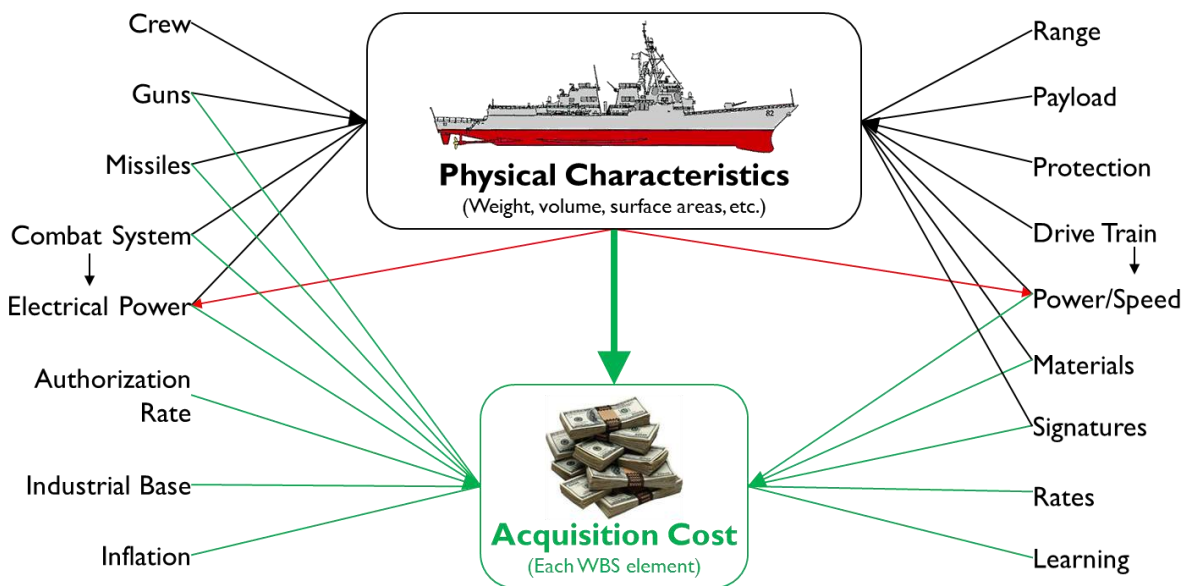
Crew

Guns

Missiles

Combat System

Electrical Power

Authorization Rate

Industrial Base

Inflation

82

Physical Characteristics
(Weight, volume, surface areas, etc.)

Acquisition Cost
(Each WBS element)

Range

Payload

Protection

Drive Train

Power/Speed

Materials

Signatures

Rates

Learning